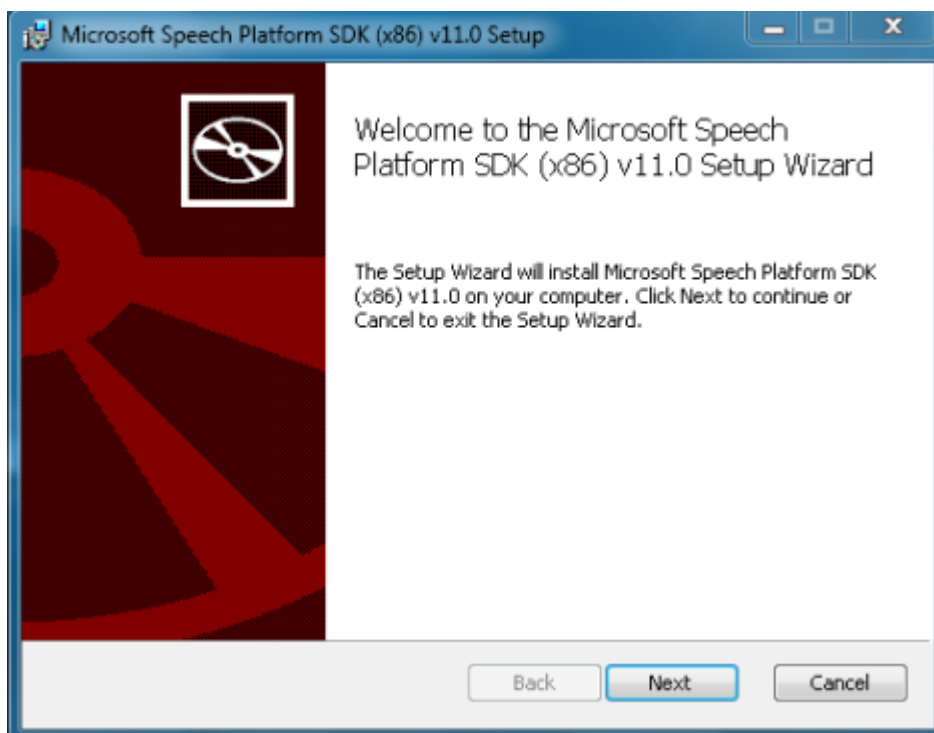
Microsoft Speech Platform SDK (x86) v11.0 Setup

Welcome to the Microsoft Speech Platform SDK (x86) v11.0 Setup Wizard

The Setup Wizard will install Microsoft Speech Platform SDK (x86) v11.0 on your computer. Click Next to continue or Cancel to exit the Setup Wizard.

Back

Next

Cancel